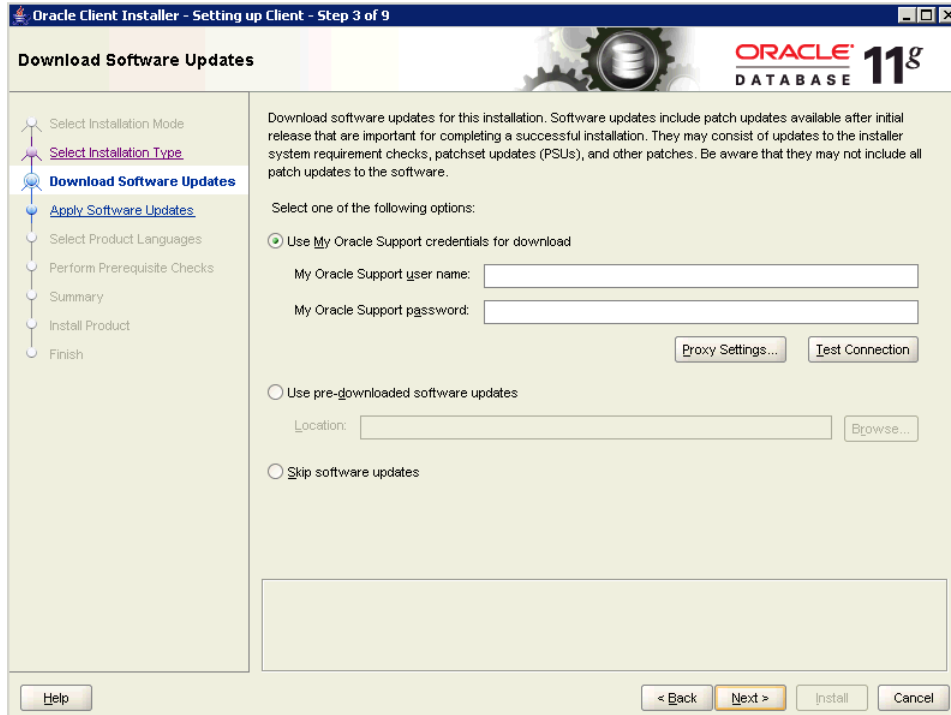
Oracle Client Installer - Setting up Client - Step 3 of 9

Download Software Updates

ORACLE DATABASE 11g

Select Installation Mode
Select Installation Type
Download Software Updates
Apply Software Updates
Select Product Languages
Perform Prerequisite Checks
Summary
Install Product
Finish

Download software updates for this installation. Software updates include patch updates available after initial release that are important for completing a successful installation. They may consist of updates to the installer system requirement checks, patchset updates (PSUs), and other patches. Be aware that they may not include all patch updates to the software.

Select one of the following options:

Use My Oracle Support credentials for download

My Oracle Support user name:

My Oracle Support password:

Proxy Settings...

Test Connection

Use pre-downloaded software updates

Location:

Browse...

Skip software updates

Help

< Back

Next >

Install

Cancel